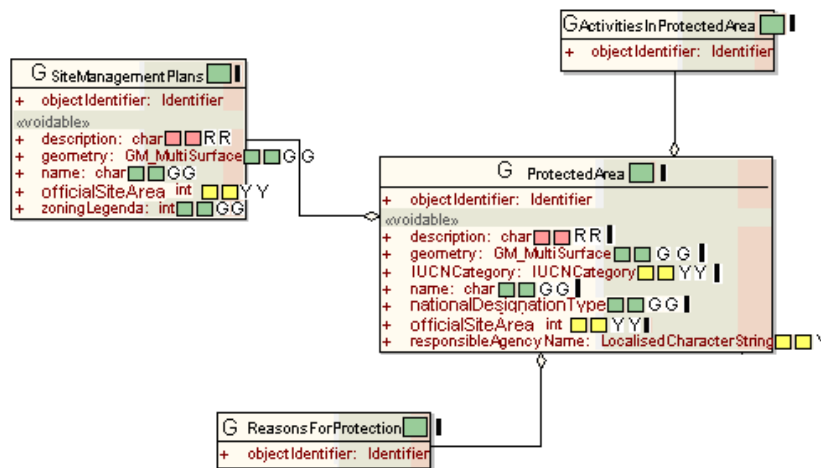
G ActivitiesInProtectedArea
+ objectIdentifier: Identifier

G SiteManagementPlans
+ objectIdentifier: Identifier
«voidable»
+ description: char R R
+ geometry: GM_MultiSurface G G
+ name: char G G
+ officialSiteArea int Y Y
+ zoningLegenda: int G G

G ProtectedArea
+ objectIdentifier: Identifier
«voidable»
+ description: char R R
+ geometry: GM_MultiSurface G G
+ IUCNCategory: IUCNCategory Y Y
+ name: char G G
+ nationalDesignationType G G
+ officialSiteArea int Y Y
+ responsibleAgency Name: LocalisedCharacterString

G ReasonsForProtection
+ objectIdentifier: Identifier